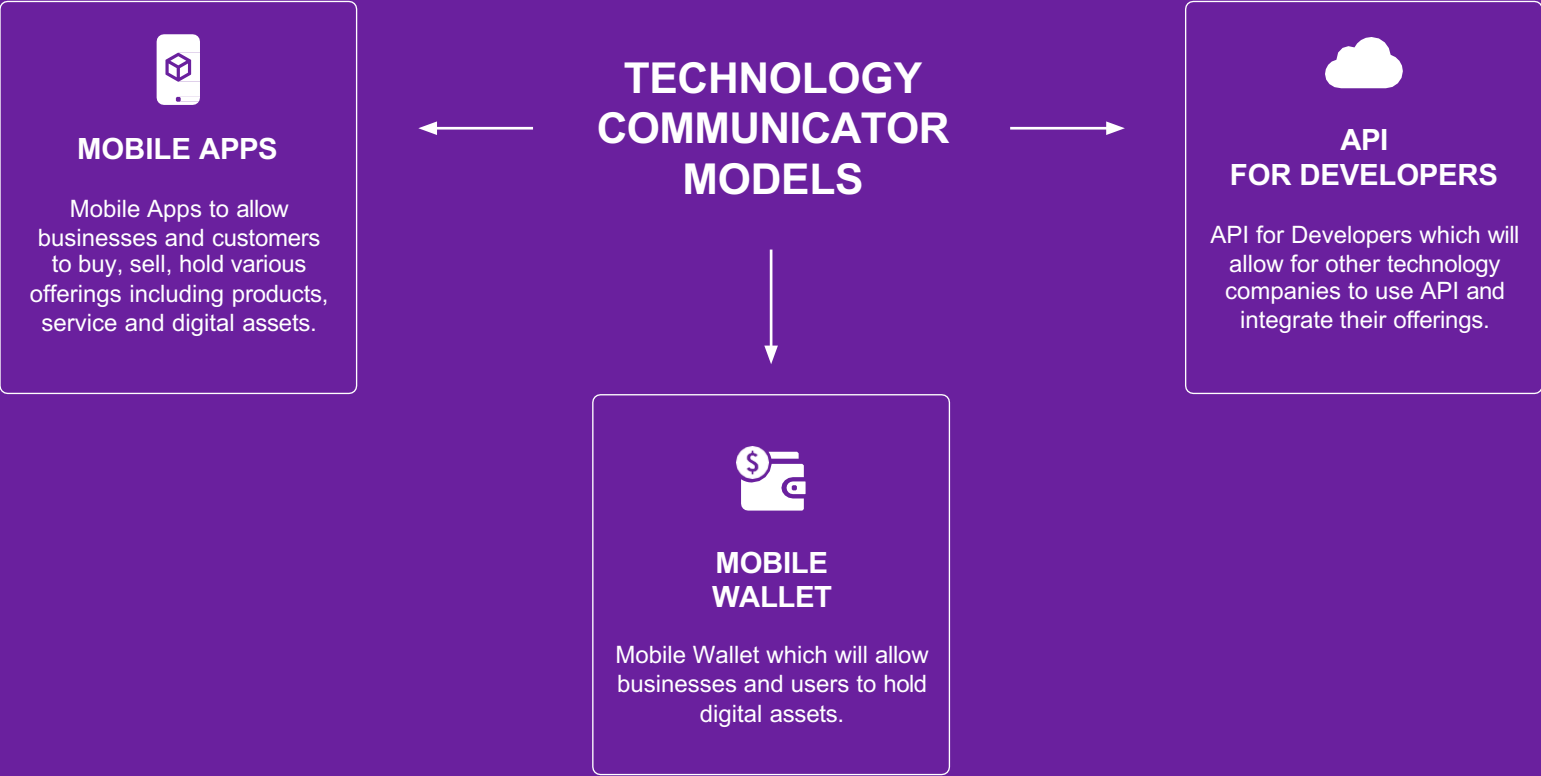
TECHNOLOGY COMMUNICATOR MODELS

MOBILE APPS

Mobile Apps to allow businesses and customers to buy, sell, hold various offerings including products, service and digital assets.

API FOR DEVELOPERS

API for Developers which will allow for other technology companies to use API and integrate their offerings.

MOBILE WALLET

Mobile Wallet which will allow businesses and users to hold digital assets.